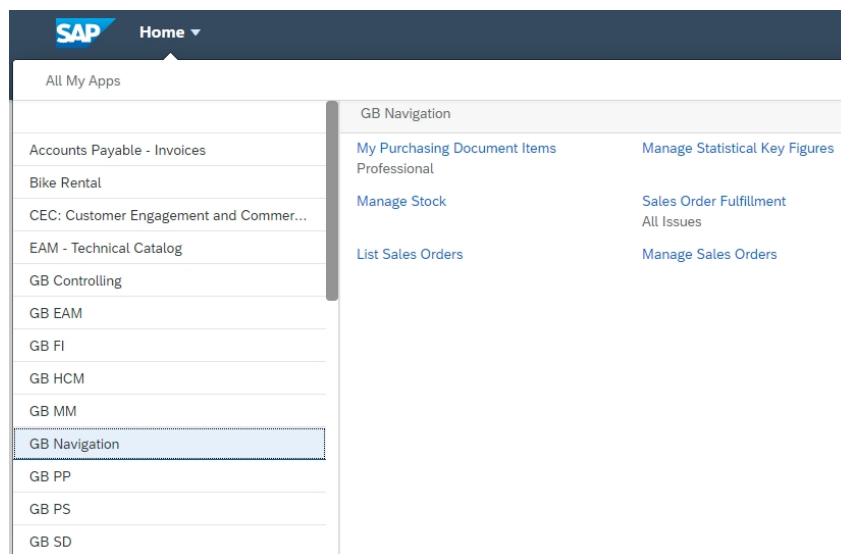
SAP Home

All My Apps

Accounts Payable - Invoices
Bike Rental
CEC: Customer Engagement and Commer...
EAM - Technical Catalog
GB Controlling
GB EAM
GB FI
GB HCM
GB MM
GB Navigation
GB PP
GB PS
GB SD

GB Navigation

My Purchasing Document Items
Professional

Manage Statistical Key Figures

Manage Stock

Sales Order Fulfillment
All Issues

List Sales Orders

Manage Sales Orders